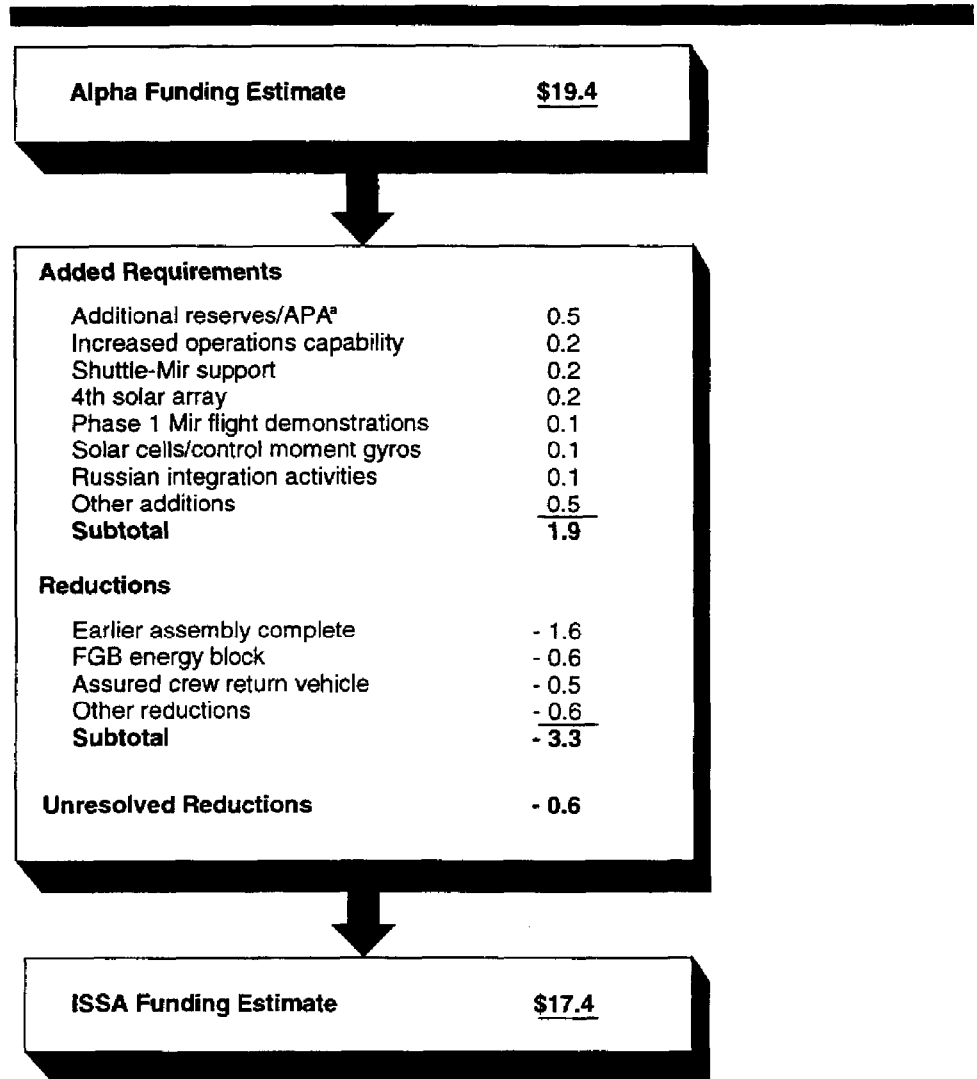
Alpha Funding Estimate $19.4

Added Requirements

| | |
|---|---|
| Additional reserves/APA$^a$ | 0.5 |
| Increased operations capability | 0.2 |
| Shuttle-Mir support | 0.2 |
| 4th solar array | 0.2 |
| Phase 1 Mir flight demonstrations | 0.1 |
| Solar cells/control moment gyros | 0.1 |
| Russian integration activities | 0.1 |
| Other additions | 0.5 |
| **Subtotal** | **1.9** |

Reductions

| | |
|---|---|
| Earlier assembly complete | - 1.6 |
| FGB energy block | - 0.6 |
| Assured crew return vehicle | - 0.5 |
| Other reductions | - 0.6 |
| **Subtotal** | **- 3.3** |

Unresolved Reductions - 0.6

ISSA Funding Estimate $17.4